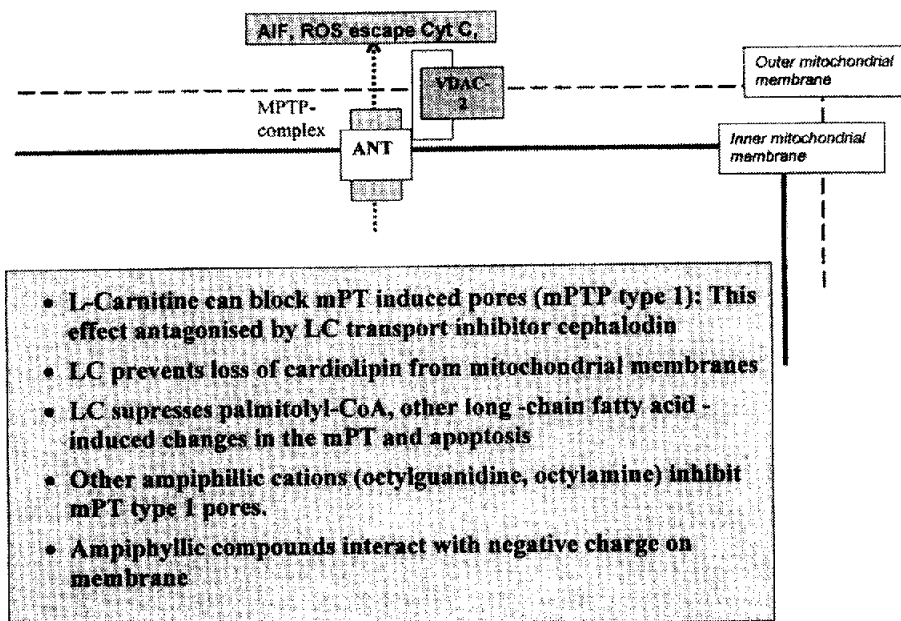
AIF, ROS escape Cyt C.

VDAC-2

Outer mitochondrial membrane

MPTP-complex

ANT

Inner mitochondrial membrane

• L-Carnitine can block mPT induced pores (mPTP type 1): This effect antagonised by LC transport inhibitor cephalodin

• LC prevents loss of cardiolipin from mitochondrial membranes

• LC supresses palmitolyl-CoA, other long -chain fatty acid - induced changes in the mPT and apoptosis

• Other ampiphillic cations (octylguanidine, octylamine) inhibit mPT type 1 pores.

• Ampiphyllic compounds interact with negative charge on membrane